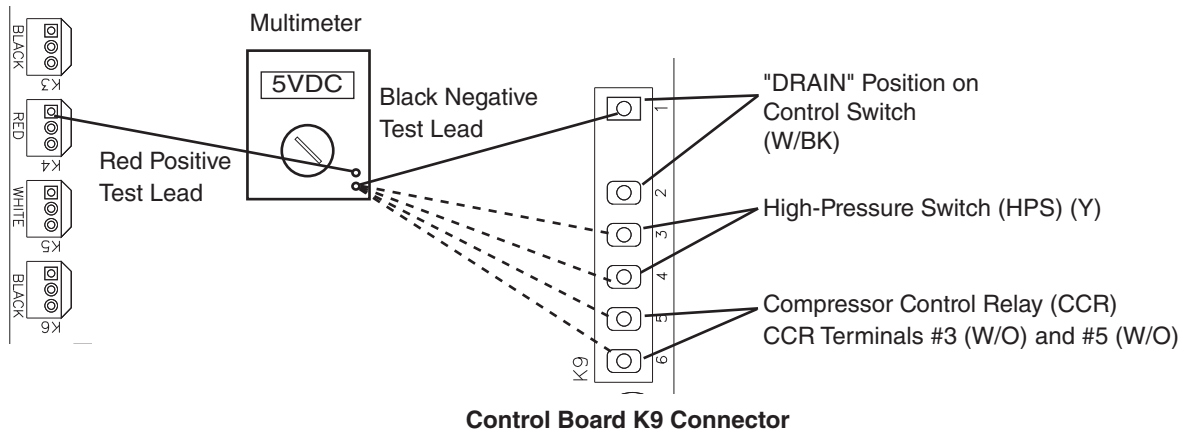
BLACK
K3
RED
K4
WHITE
K5
BLACK
K6

Multimeter

5VDC

Black Negative Test Lead

Red Positive Test Lead

1
2
3
4
5
6
K9

"DRAIN" Position on Control Switch (W/BK)

High-Pressure Switch (HPS) (Y)

Compressor Control Relay (CCR)
CCR Terminals #3 (W/O) and #5 (W/O)

Control Board K9 Connector